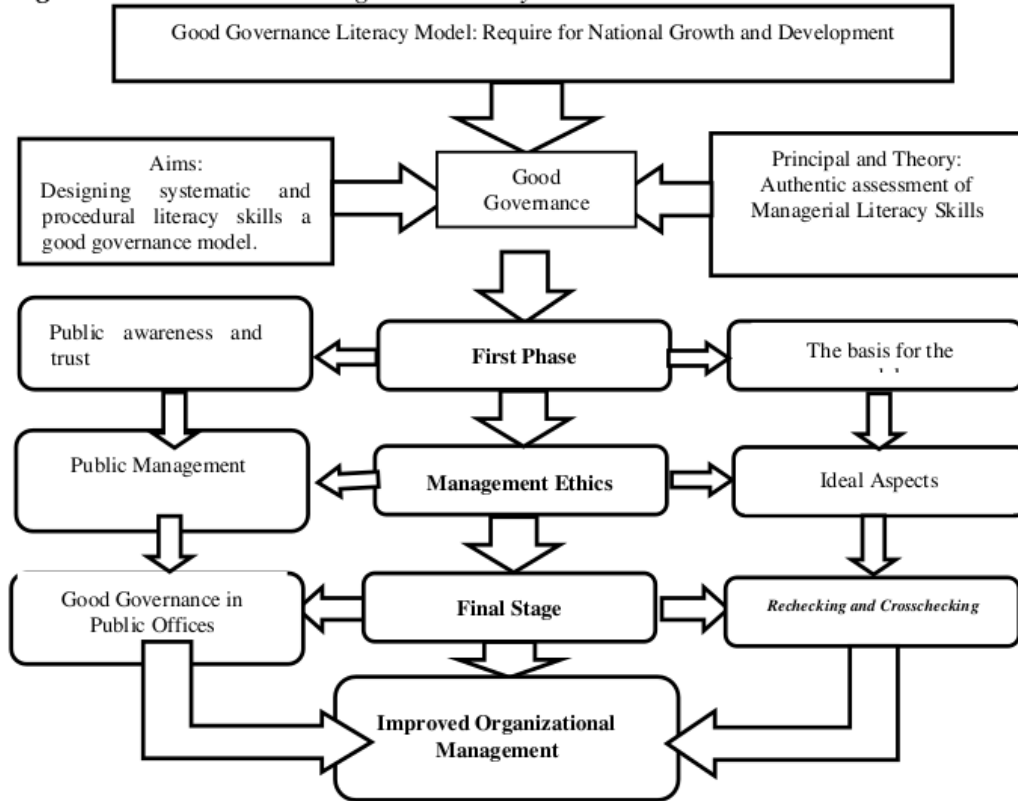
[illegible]

Good Governance Literacy Model: Require for National Growth and Development

Aims: Designing systematic and procedural literacy skills a good governance model.

Good Governance

Principal and Theory: Authentic assessment of Managerial Literacy Skills

Public awareness and trust

First Phase

The basis for the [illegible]

Public Management

Management Ethics

Ideal Aspects

Good Governance in Public Offices

Final Stage

Rechecking and Crosschecking

Improved Organizational Management